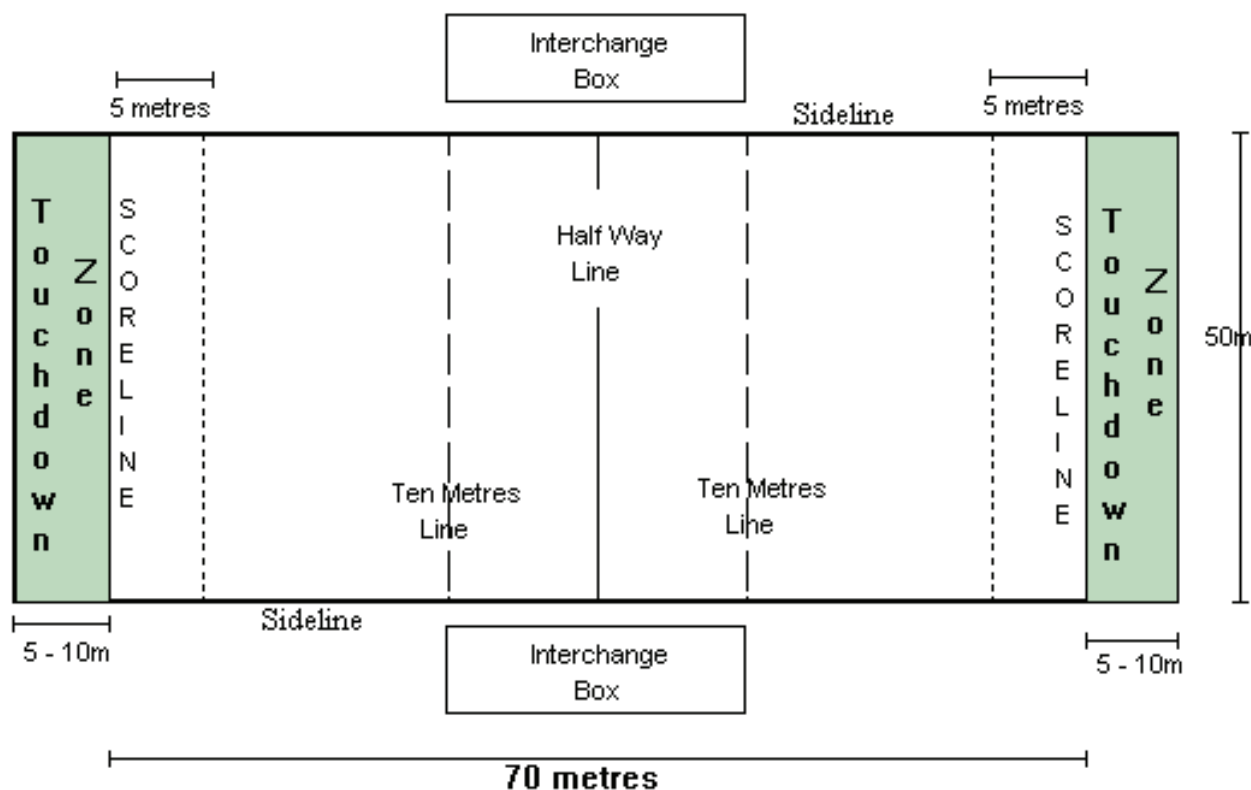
Interchange Box

5 metres

Sideline

5 metres

Touchdown Zone

SCORELINE

Half Way Line

SCORELINE

Touchdown Zone

50m

Ten Metres Line

Ten Metres Line

Sideline

5 - 10m

Interchange Box

5 - 10m

70 metres